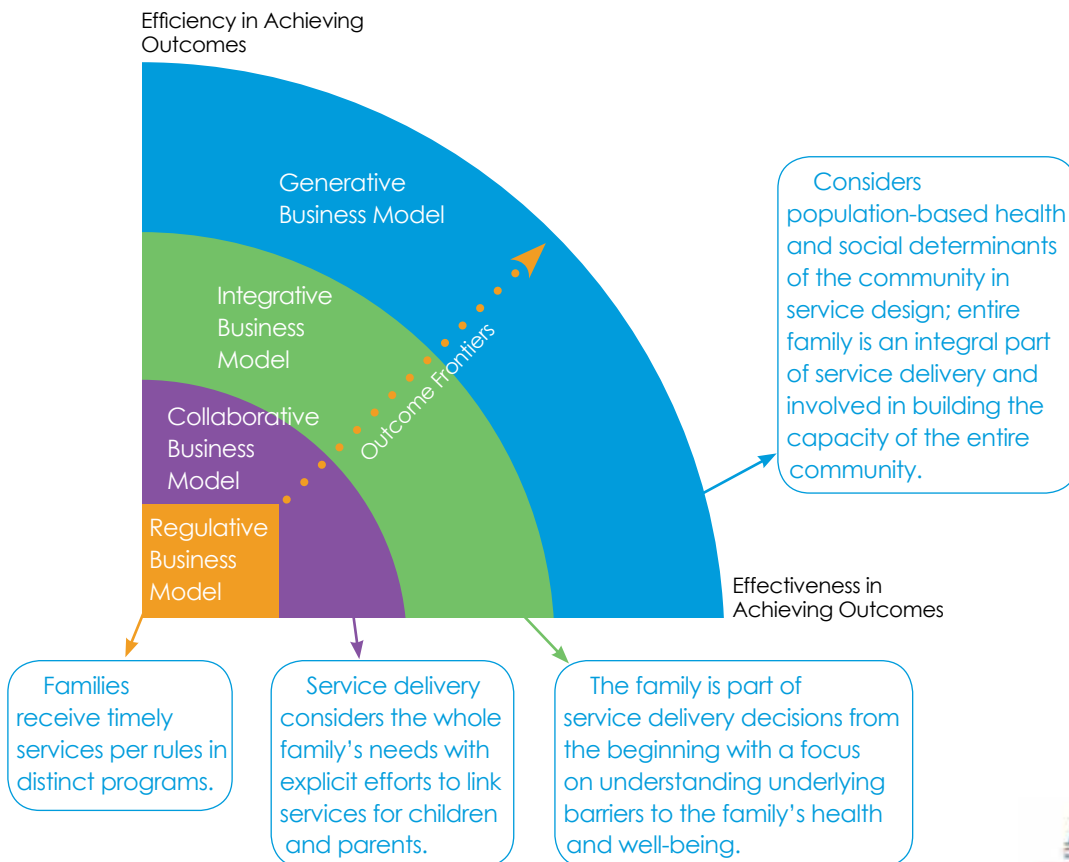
Efficiency in Achieving Outcomes

Generative Business Model

Integrative Business Model

Collaborative Business Model

Regulative Business Model

Outcome Frontiers

Considers population-based health and social determinants of the community in service design; entire family is an integral part of service delivery and involved in building the capacity of the entire community.

Effectiveness in Achieving Outcomes

Families receive timely services per rules in distinct programs.

Service delivery considers the whole family's needs with explicit efforts to link services for children and parents.

The family is part of service delivery decisions from the beginning with a focus on understanding underlying barriers to the family's health and well-being.